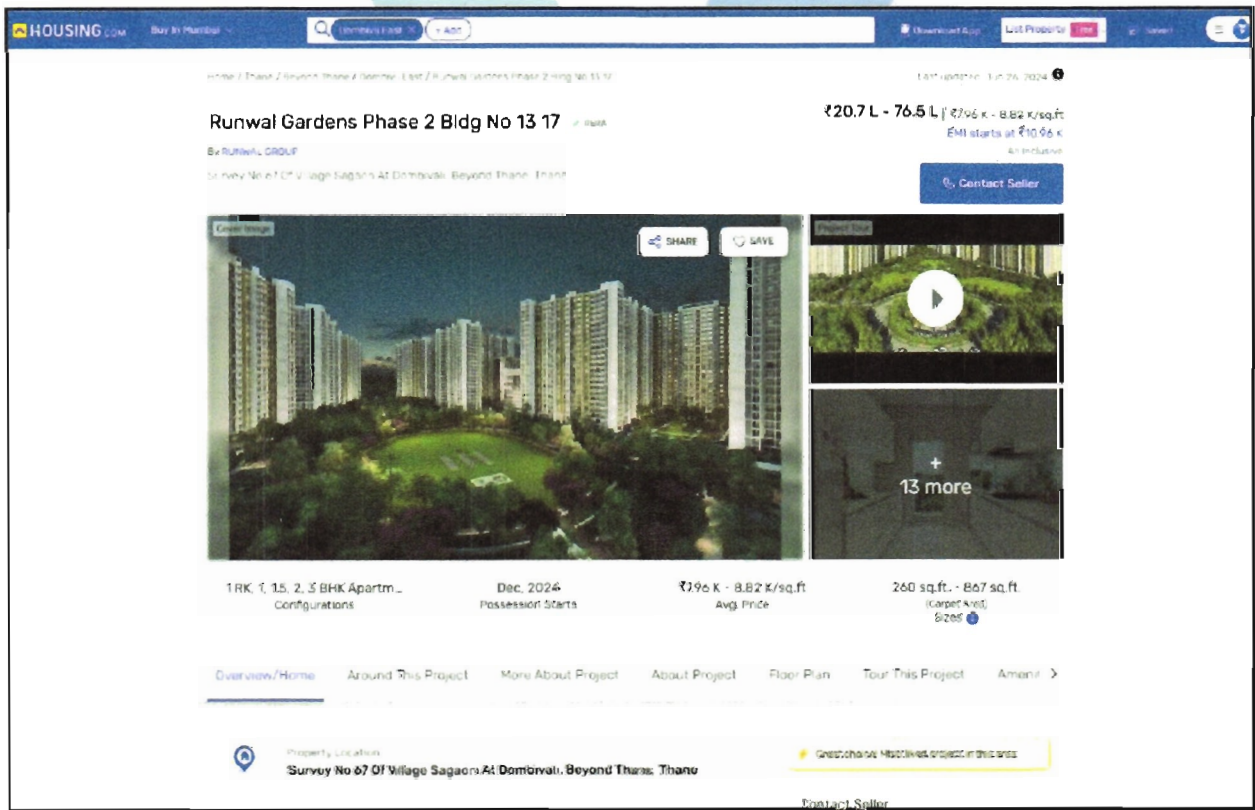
HOUSING.com Buy in Mumbai Dombivli East × + Add Download App List Property Free Saved

Home / Thane / Beyond Thane / Dombivli East / Runwal Gardens Phase 2 Bldg No 13 17

Last updated: Jun 26, 2024

Runwal Gardens Phase 2 Bldg No 13 17 RERA

By RUNWAL GROUP

Survey No 67 Of Village Sagaon At Dombivali, Beyond Thane, Thane

₹20.7 L - 76.5 L | ₹7.96 K - 8.82 K/sq.ft

EMI starts at ₹10.96 K

All Inclusive

Contact Seller

Cover Image

SHARE SAVE

Project Tour

+ 13 more

1 RK, 1, 1.5, 2, 3 BHK Apartm...
Configurations

Dec, 2024
Possession Starts

₹7.96 K - 8.82 K/sq.ft
Avg. Price

260 sq.ft. - 867 sq.ft.
(Carpet Area)
Sizes

Overview/Home Around This Project More About Project About Project Floor Plan Tour This Project Amen >

Property Location
Survey No 67 Of Village Sagaon At Dombivali, Beyond Thane, Thane

Great choice! Most liked project in this area

Contact Seller